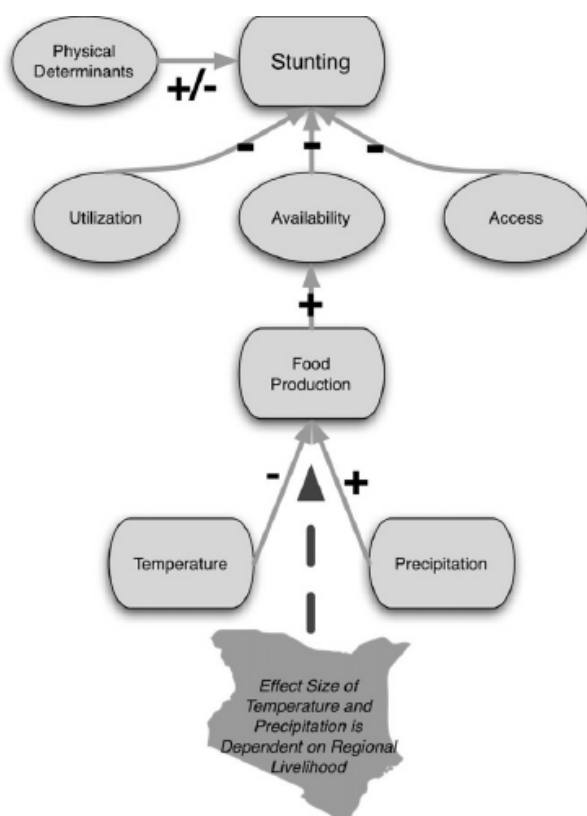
Physical Determinants

+/-

Stunting

-

-

-

Utilization

Availability

Access

+

Food Production

-

+

Temperature

Precipitation

Effect Size of Temperature and Precipitation is Dependent on Regional Livelihood